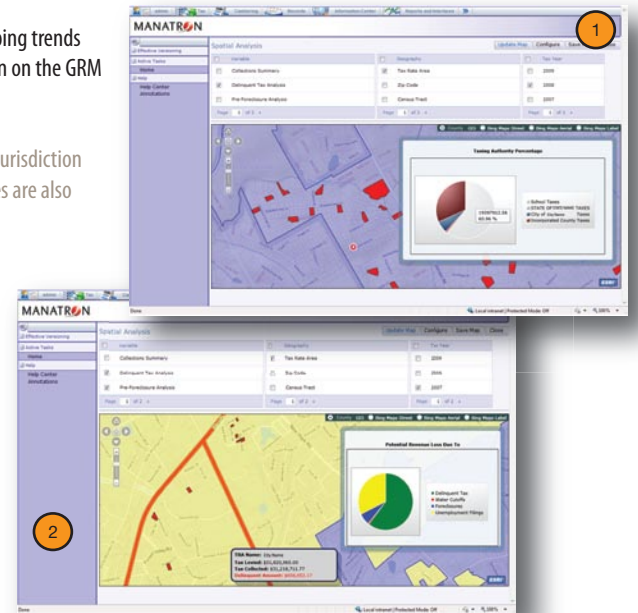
ping trends
n on the GRM

urisdiction
s are also

1

MANATRON

Effective Versioning
Active Tasks
Home
Help
Help Center
Annotations

Spatial Analysis

Update Map
Configure
Save

Variable
Collections Summary
Delinquent Tax Analysis
Pre-Foreclosure Analysis

Geography
Tax Rate Area
Zip Code
Census Tract

Tax Year
2009
2008
2007

Page 1 of 1
Page 1 of 1
Page 1 of 1

Taxing Authority Percentage

School Taxes
STATE OF PARTMENT TAXES
City of Tax Taxes
Unincorporated County Taxes

Local intranet | Protected Mode: Off
100%

MANATRON

Effective Versioning
Active Tasks
Home
Help
Help Center
Annotations

Spatial Analysis

Update Map
Configure
Save Map
Close

Variable
Collections Summary
Delinquent Tax Analysis
Pre-Foreclosure Analysis

Geography
Tax Rate Area
Zip Code
Census Tract

Tax Year
2009
2008
2007

Page 1 of 1
Page 1 of 1
Page 1 of 1

Potential Revenue Loss Due To

Delinquent Tax
Water Cutoffs
Foreclosures
Unemployment Filings

TRA Name: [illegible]
Tax Levied: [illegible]
Tax Collected: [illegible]
Delinquent Amount: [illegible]

2

Done
Local intranet | Protected Mode: Off
100%